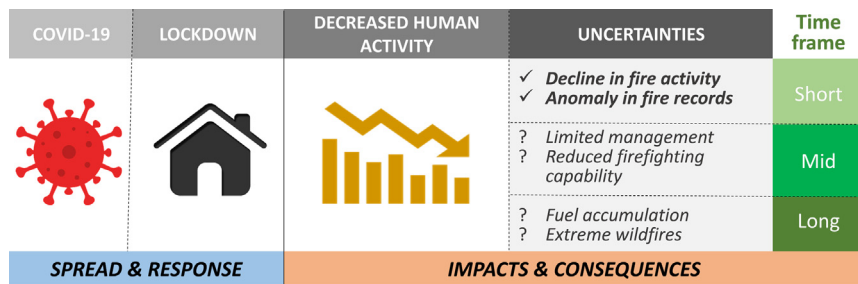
COVID-19

LOCKDOWN

DECREASED HUMAN ACTIVITY

UNCERTAINTIES

Time frame

✓ Decline in fire activity
✓ Anomaly in fire records

Short

? Limited management
? Reduced firefighting capability

Mid

? Fuel accumulation
? Extreme wildfires

Long

SPREAD & RESPONSE

IMPACTS & CONSEQUENCES